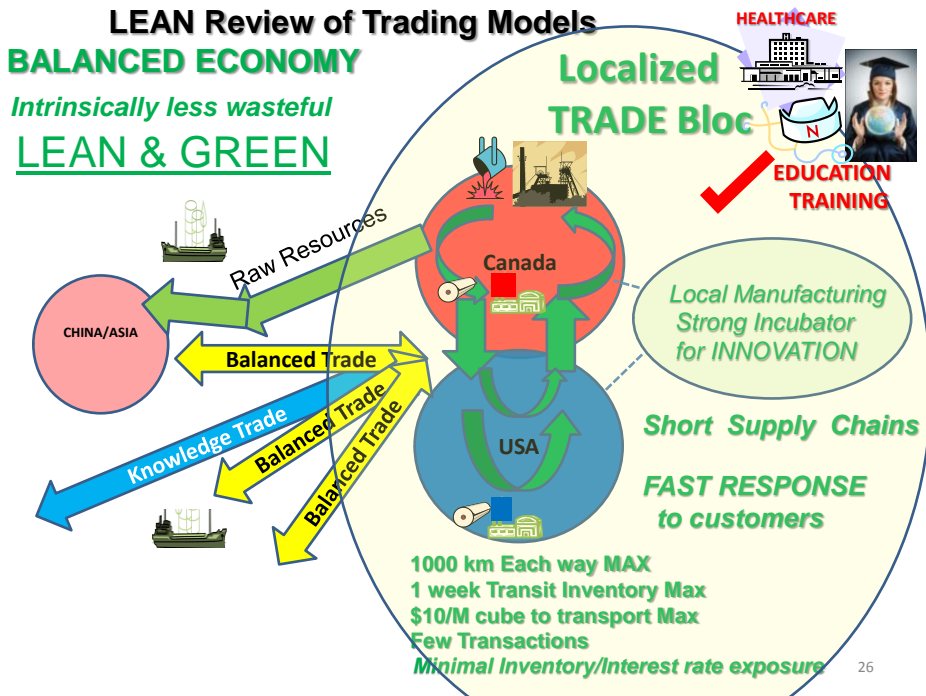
LEAN Review of Trading Models
BALANCED ECONOMY
Intrinsically less wasteful
LEAN & GREEN

HEALTHCARE
Localized
TRADE Bloc
N
EDUCATION
TRAINING

Raw Resources
Canada
CHINA/ASIA
Balanced Trade
Local Manufacturing
Strong Incubator
for INNOVATION
Knowledge Trade
Balanced Trade
Balanced Trade
USA
Short Supply Chains
FAST RESPONSE
to customers

1000 km Each way MAX
1 week Transit Inventory Max
$10/M cube to transport Max
Few Transactions
Minimal Inventory/Interest rate exposure
26